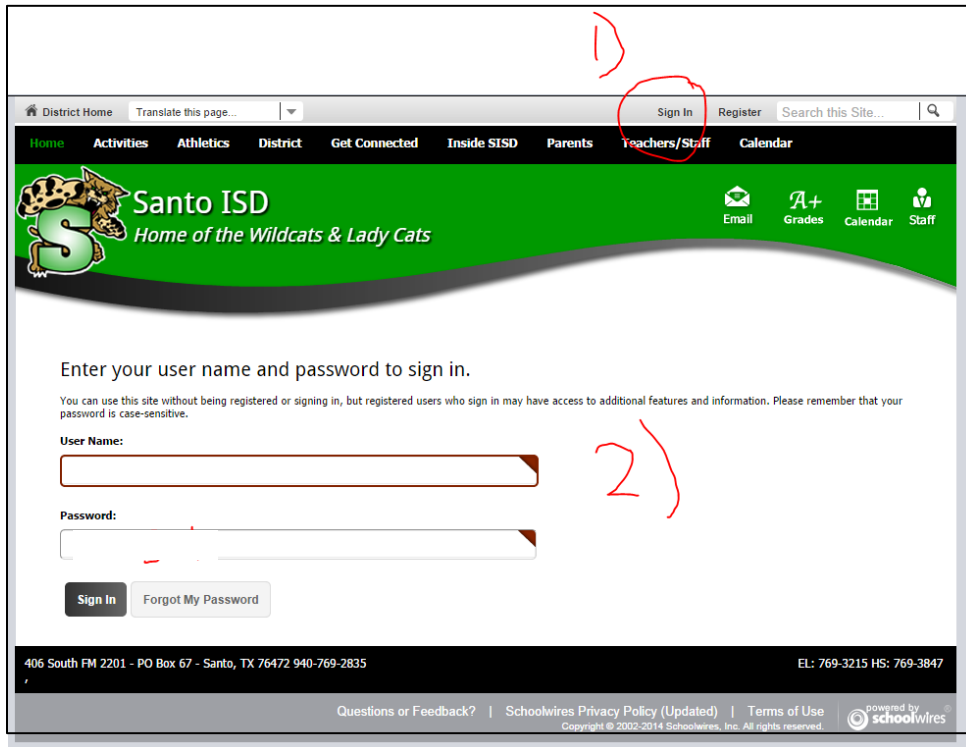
1)

District Home | Translate this page... | Sign In | Register | Search this Site...

Home | Activities | Athletics | District | Get Connected | Inside SISD | Parents | Teachers/Staff | Calendar

Santo ISD
Home of the Wildcats & Lady Cats

Email | Grades | Calendar | Staff

Enter your user name and password to sign in.

You can use this site without being registered or signing in, but registered users who sign in may have access to additional features and information. Please remember that your password is case-sensitive.

User Name:

2)

Password:

Sign In | Forgot My Password

406 South FM 2201 - PO Box 67 - Santo, TX 76472 940-769-2835
,

EL: 769-3215 HS: 769-3847

Questions or Feedback? | Schoolwires Privacy Policy (Updated) | Terms of Use
Copyright © 2002-2014 Schoolwires, Inc. All rights reserved.

powered by schoolwires